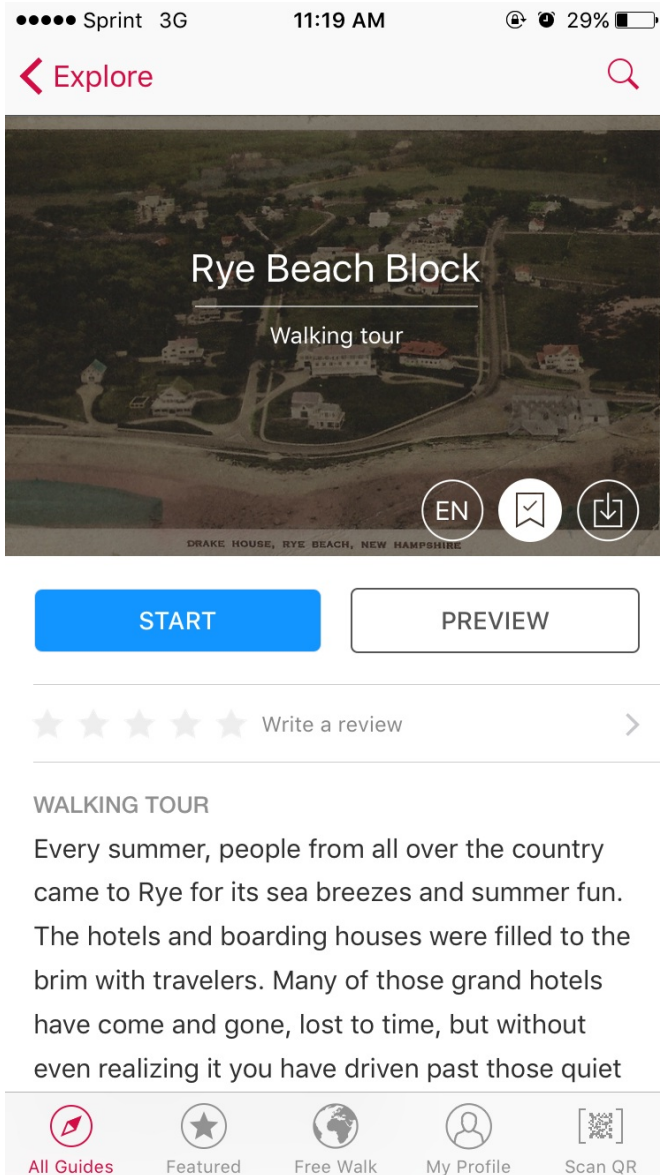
●●●●● Sprint 3G 11:19 AM 29%

Explore

Rye Beach Block

Walking tour

DRAKE HOUSE, RYE BEACH, NEW HAMPSHIRE

EN

START

PREVIEW

Write a review

WALKING TOUR

Every summer, people from all over the country came to Rye for its sea breezes and summer fun. The hotels and boarding houses were filled to the brim with travelers. Many of those grand hotels have come and gone, lost to time, but without even realizing it you have driven past those quiet

All Guides Featured Free Walk My Profile Scan QR